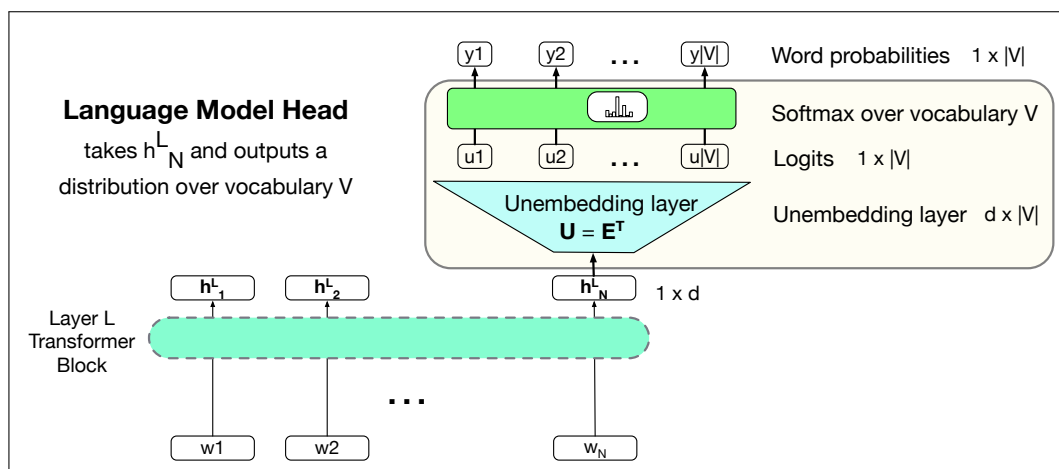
Language Model Head
takes $h^L_N$ and outputs a distribution over vocabulary V

y1
y2
...
y|V|
Word probabilities 1 x |V|

Softmax over vocabulary V

u1
u2
...
u|V|
Logits 1 x |V|

Unembedding layer
$\mathbf{U} = \mathbf{E}^T$
Unembedding layer d x |V|

$\mathbf{h}^L_1$
$\mathbf{h}^L_2$
$\mathbf{h}^L_N$
1 x d

Layer L Transformer Block

...

w1
w2
$w_N$